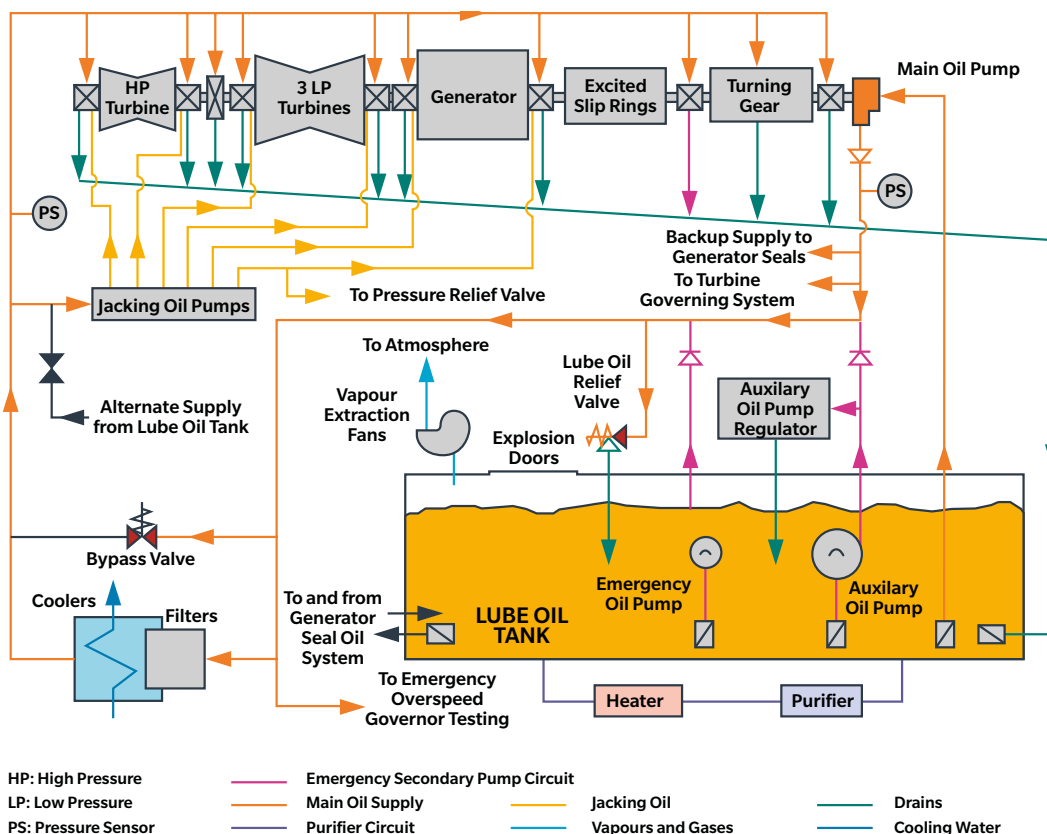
HP Turbine

3 LP Turbines

Generator

Excited Slip Rings

Turning Gear

Main Oil Pump

PS

PS

Backup Supply to Generator Seals

To Turbine Governing System

Jacking Oil Pumps

To Pressure Relief Valve

To Atmosphere

Vapour Extraction Fans

Lube Oil Relief Valve

Auxilary Oil Pump Regulator

Explosion Doors

Alternate Supply from Lube Oil Tank

Bypass Valve

Coolers

Filters

To and from Generator Seal Oil System

LUBE OIL TANK

Emergency Oil Pump

Auxilary Oil Pump

Heater

Purifier

To Emergency Overspeed Governor Testing

HP: High Pressure

LP: Low Pressure

PS: Pressure Sensor

Emergency Secondary Pump Circuit

Main Oil Supply

Purifier Circuit

Jacking Oil

Vapours and Gases

Drains

Cooling Water